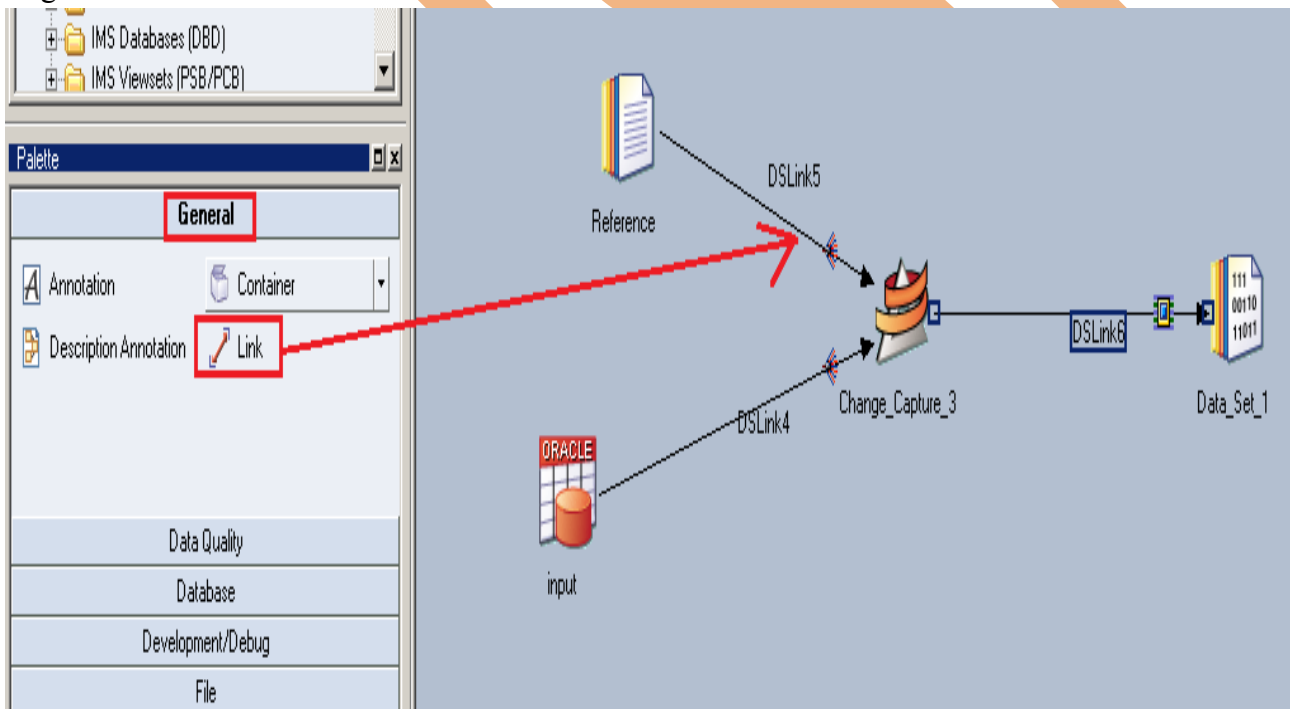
IMS Databases (DBD)
IMS Viewsets (PSB/PCB)

Palette

General

Annotation
Container
Description Annotation
Link

Data Quality
Database
Development/Debug
File

Reference
DSLink5
Change_Capture_3
DSLink6
111
00110
11011
Data_Set_1
DSLink4
ORACLE
input